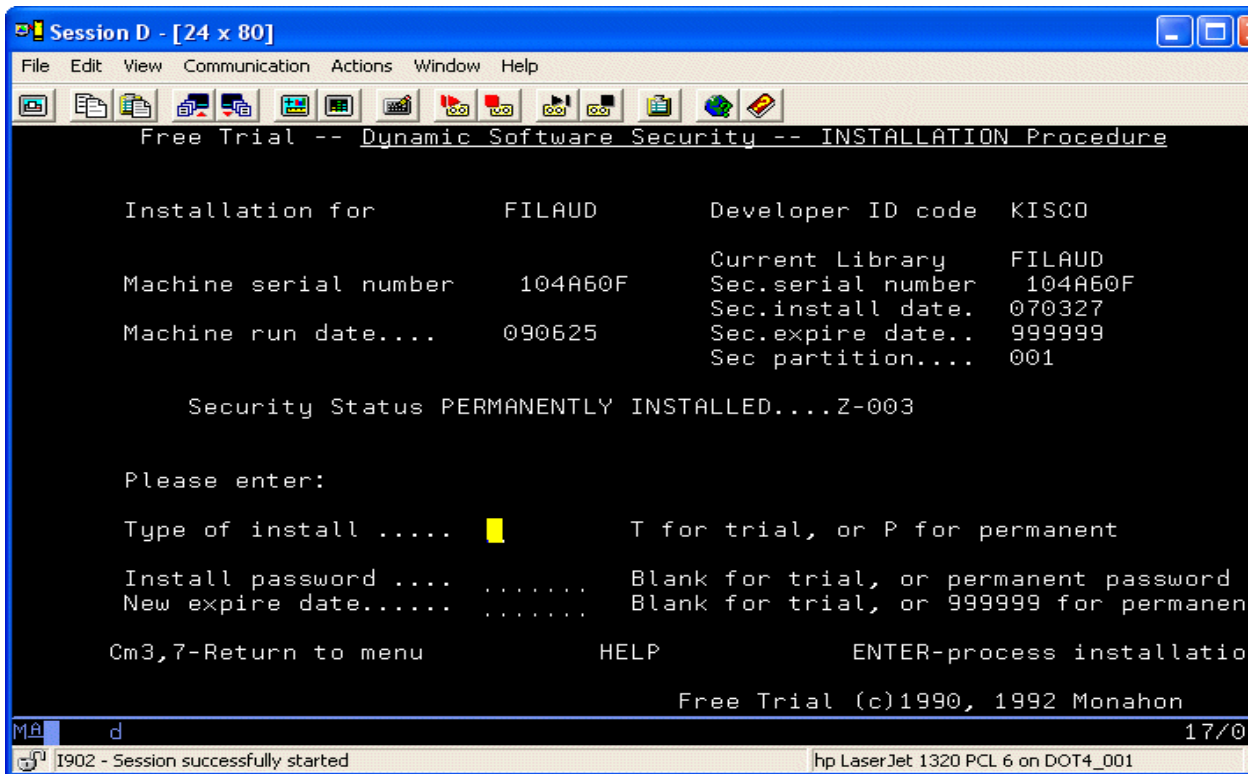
Session D - [24 x 80]

File Edit View Communication Actions Window Help

Free Trial -- Dynamic Software Security -- INSTALLATION Procedure

Installation for FILAUD Developer ID code KISCO

Current Library FILAUD
Machine serial number 104A60F Sec.serial number 104A60F
Sec.install date. 070327
Machine run date.... 090625 Sec.expire date.. 999999
Sec partition.... 001

Security Status PERMANENTLY INSTALLED....Z-003

Please enter:

Type of install ..... T for trial, or P for permanent

Install password .... ....... Blank for trial, or permanent password
New expire date...... ....... Blank for trial, or 999999 for permanen

Cm3,7-Return to menu HELP ENTER-process installatio

Free Trial (c)1990, 1992 Monahon

MA d 17/0

I902 - Session successfully started

hp LaserJet 1320 PCL 6 on DOT4_001